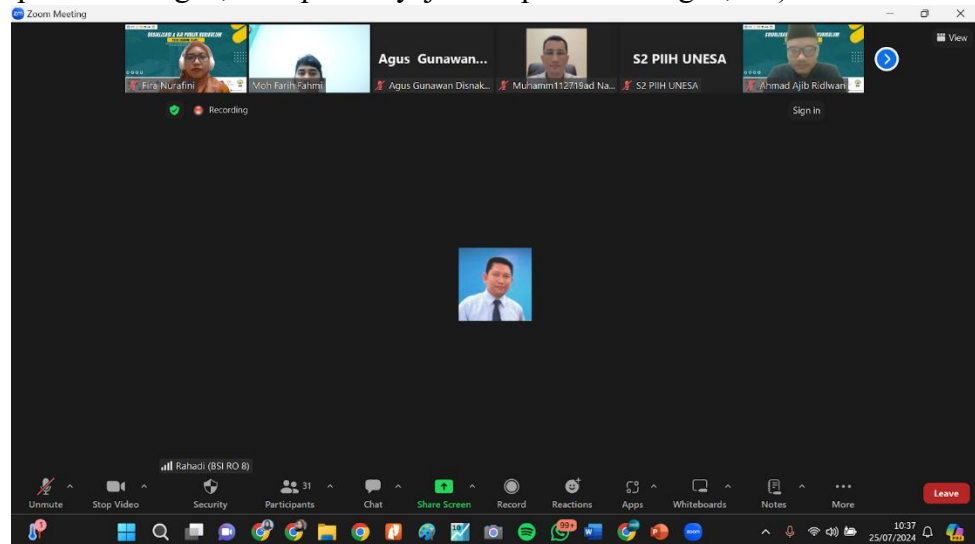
Zoom Meeting

View

Fira Nurafini

Moh Farih Fahmi

Agus Gunawan...

Agus Gunawan Disnak...

Muhamm112719ad Na...

S2 PIIH UNESA

S2 PIIH UNESA

Ahmad Ajib Ridlwan

Recording

Sign in

Rahadi (BSI RO 8)

Unmute

Stop Video

Security

31

Participants

Chat

Share Screen

Record

Reactions

Apps

Whiteboards

Notes

More

Leave

99+

10:37
25/07/2024